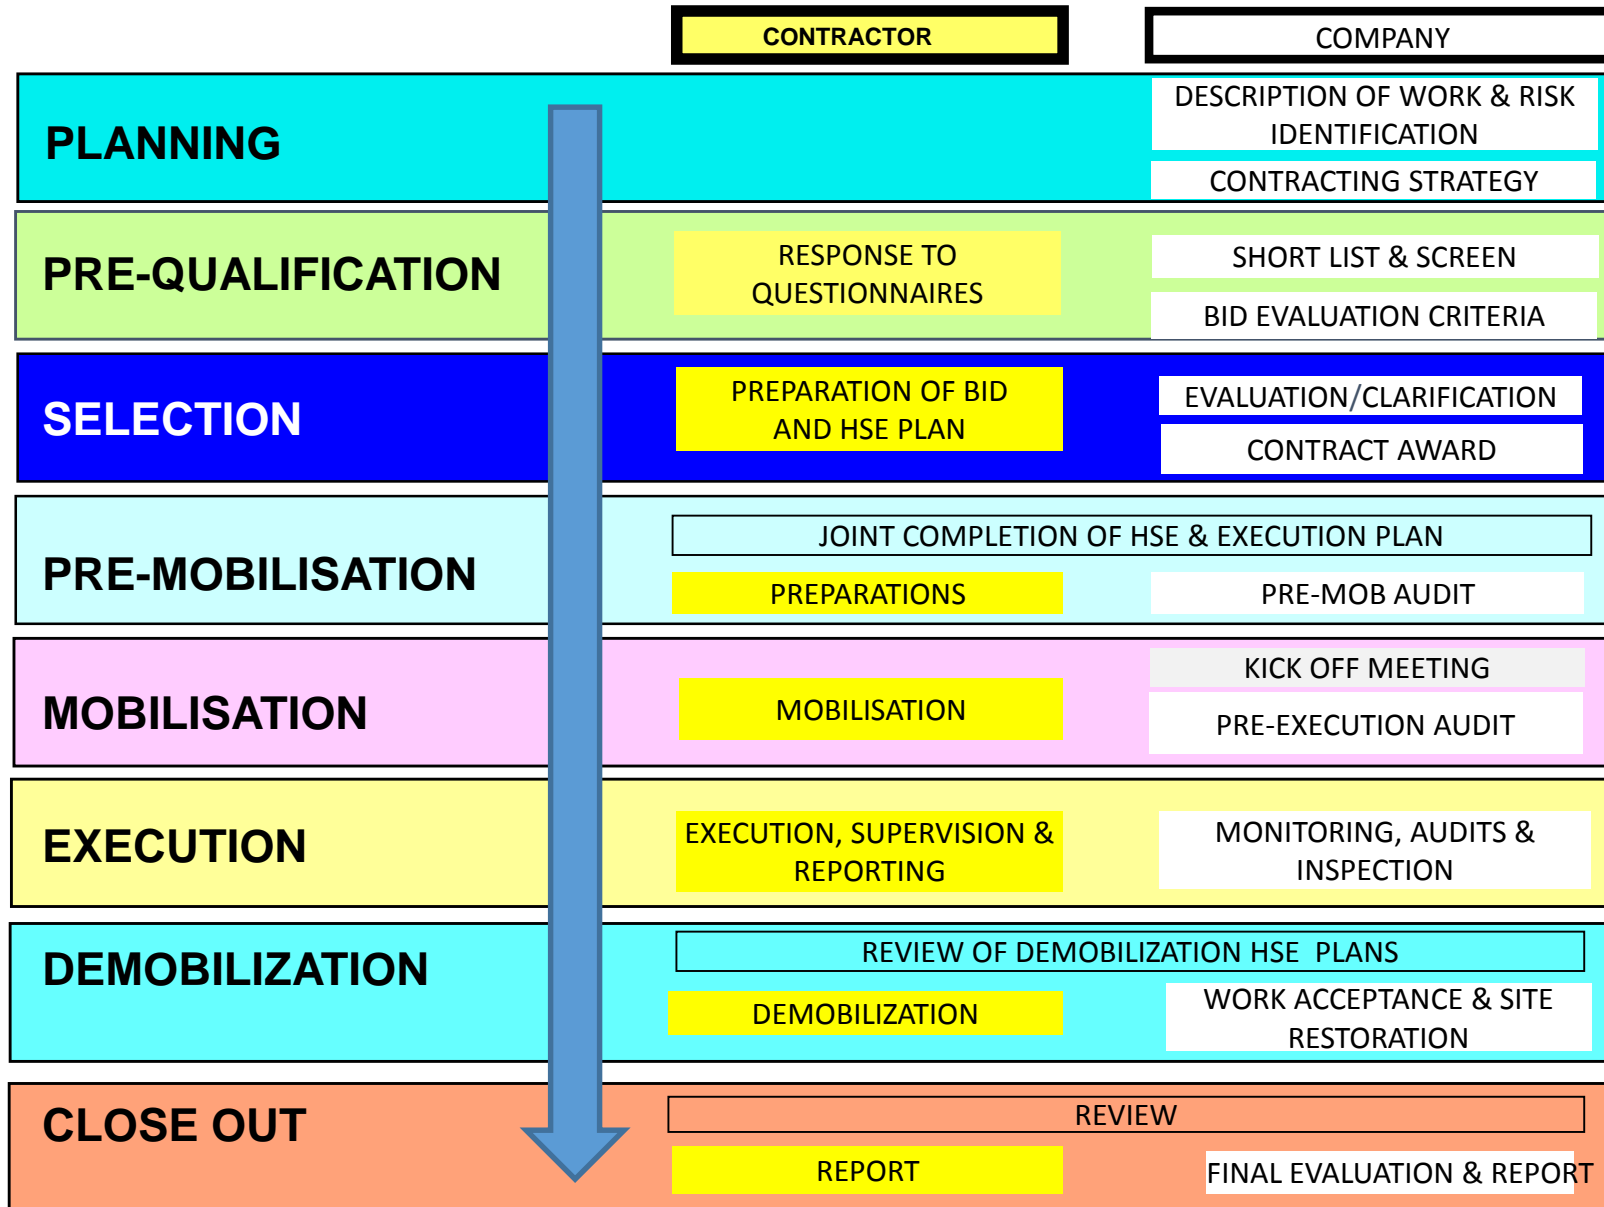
CONTRACTOR

COMPANY

PLANNING

DESCRIPTION OF WORK & RISK IDENTIFICATION

CONTRACTING STRATEGY

PRE-QUALIFICATION

RESPONSE TO QUESTIONNAIRES

SHORT LIST & SCREEN

BID EVALUATION CRITERIA

SELECTION

PREPARATION OF BID AND HSE PLAN

EVALUATION/CLARIFICATION

CONTRACT AWARD

PRE-MOBILISATION

JOINT COMPLETION OF HSE & EXECUTION PLAN

PREPARATIONS

PRE-MOB AUDIT

MOBILISATION

KICK OFF MEETING

MOBILISATION

PRE-EXECUTION AUDIT

EXECUTION

EXECUTION, SUPERVISION & REPORTING

MONITORING, AUDITS & INSPECTION

DEMOBILIZATION

REVIEW OF DEMOBILIZATION HSE PLANS

DEMOBILIZATION

WORK ACCEPTANCE & SITE RESTORATION

CLOSE OUT

REVIEW

REPORT

FINAL EVALUATION & REPORT